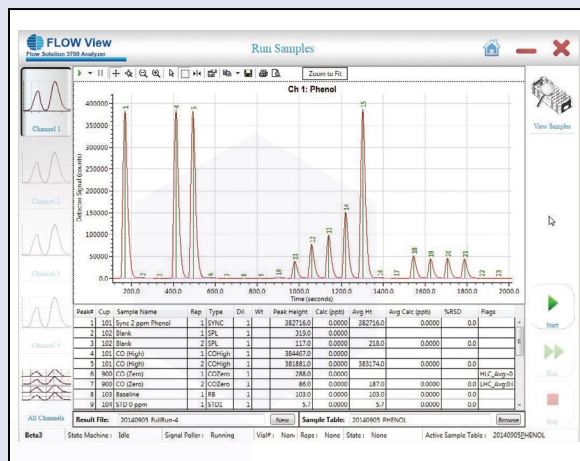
FLOW View
Flow Solution 3700 Analyzer

Run Samples

Zoom to Fit

Ch 1: Phenol

Channel 1
Channel 2
Channel 3
Channel 4
All Channels

View Samples

Detector Signal (counts)

400000.0
350000.0
300000.0
250000.0
200000.0
150000.0
100000.0
50000.0
0.0

200.0 400.0 600.0 800.0 1000.0 1200.0 1400.0 1600.0 1800.0 2000.0
Time (seconds)

1 2 3 4 5 6 7 8 9 10 11 12 13 14 15 16 17 18 19 20 21 22 23

| Peak# | Cup | Sample Name | Rep | Type | Dil | Wt | Peak Height | Calc (ppb) | Avg Ht | Avg Calc (ppb) | %RSD | Flags |
|---|---|---|---|---|---|---|---|---|---|---|---|---|
| 1 | 101 | Sync 2 ppm Phenol | 1 | SYNC | 1 | | 382716.0 | 0.0000 | 382716.0 | 0.0000 | 0.0 | |
| 2 | 102 | Blank | 1 | SPL | 1 | | 319.0 | 0.0000 | | | | |
| 3 | 102 | Blank | 2 | SPL | 1 | | 117.0 | 0.0000 | 218.0 | 0.0000 | 0.0 | |
| 4 | 101 | CO (High) | 1 | COHigh | 1 | | 384467.0 | 0.0000 | | | | |
| 5 | 101 | CO (High) | 2 | COHigh | 1 | | 381881.0 | 0.0000 | 383174.0 | 0.0000 | 0.0 | |
| 6 | 900 | CO (Zero) | 1 | COZero | 1 | | 288.0 | 0.0000 | | | | H:LC_Avg=0 |
| 7 | 900 | CO (Zero) | 2 | COZero | 1 | | 86.0 | 0.0000 | 187.0 | 0.0000 | 0.0 | LHC_Avg:0.( |
| 8 | 103 | Baseline | 1 | RB | 1 | | 103.0 | 0.0000 | 103.0 | 0.0000 | 0.0 | |
| 9 | 104 | STD 0 ppm | 1 | STD1 | 1 | | 5.7 | 0.0000 | 5.7 | 0.0000 | 0.0 | |

Result File: 20140905 FullRun-4   New   Sample Table: 20140905 PHENOL   Browse

Start
Run
Stop

Beta3 | State Machine : Idle | Signal Poller : Running | Vial# : Non | Reps : None | State : None | Active Sample Table : 20140905PHENOL